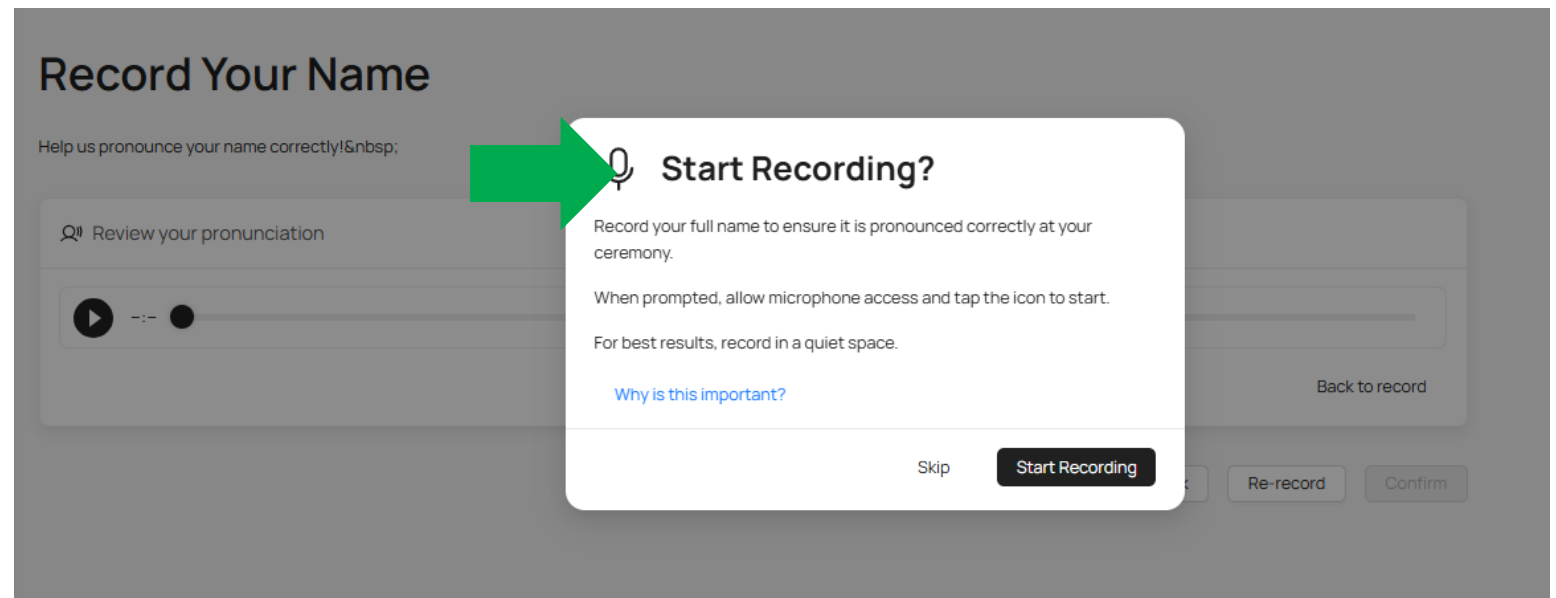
Record Your Name

Help us pronounce your name correctly!&nbsp;

Review your pronunciation

-:-

Back to record

k Re-record Confirm

Start Recording?

Record your full name to ensure it is pronounced correctly at your ceremony.

When prompted, allow microphone access and tap the icon to start.

For best results, record in a quiet space.

Why is this important?

Skip Start Recording